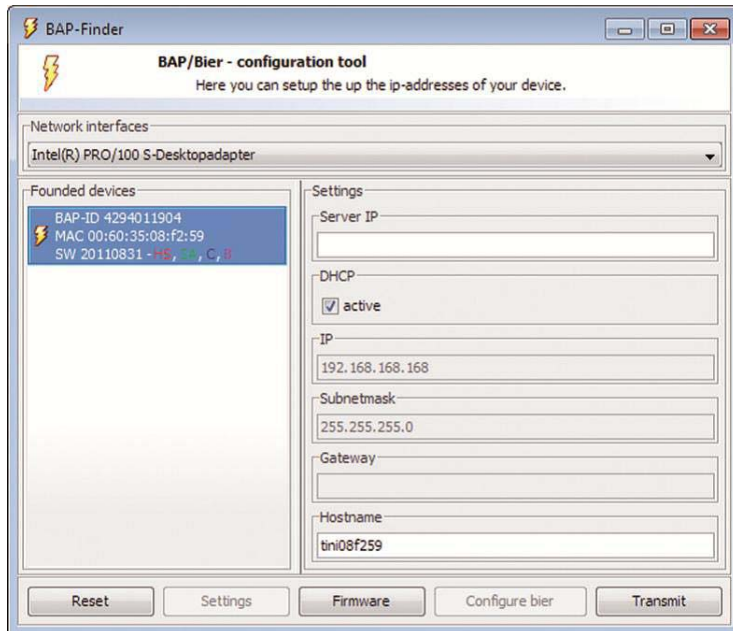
BAP-Finder

BAP/Bier - configuration tool
Here you can setup the up the ip-addresses of your device.

Network interfaces
Intel(R) PRO/100 S-Desktopadapter

Founded devices
BAP-ID 4294011904
MAC 00:60:35:08:f2:59
SW 20110831 - HS, SA, C, B

Settings
Server IP

DHCP
active

IP
192.168.168.168

Subnetmask
255.255.255.0

Gateway

Hostname
tini08f259

Reset
Settings
Firmware
Configure bier
Transmit